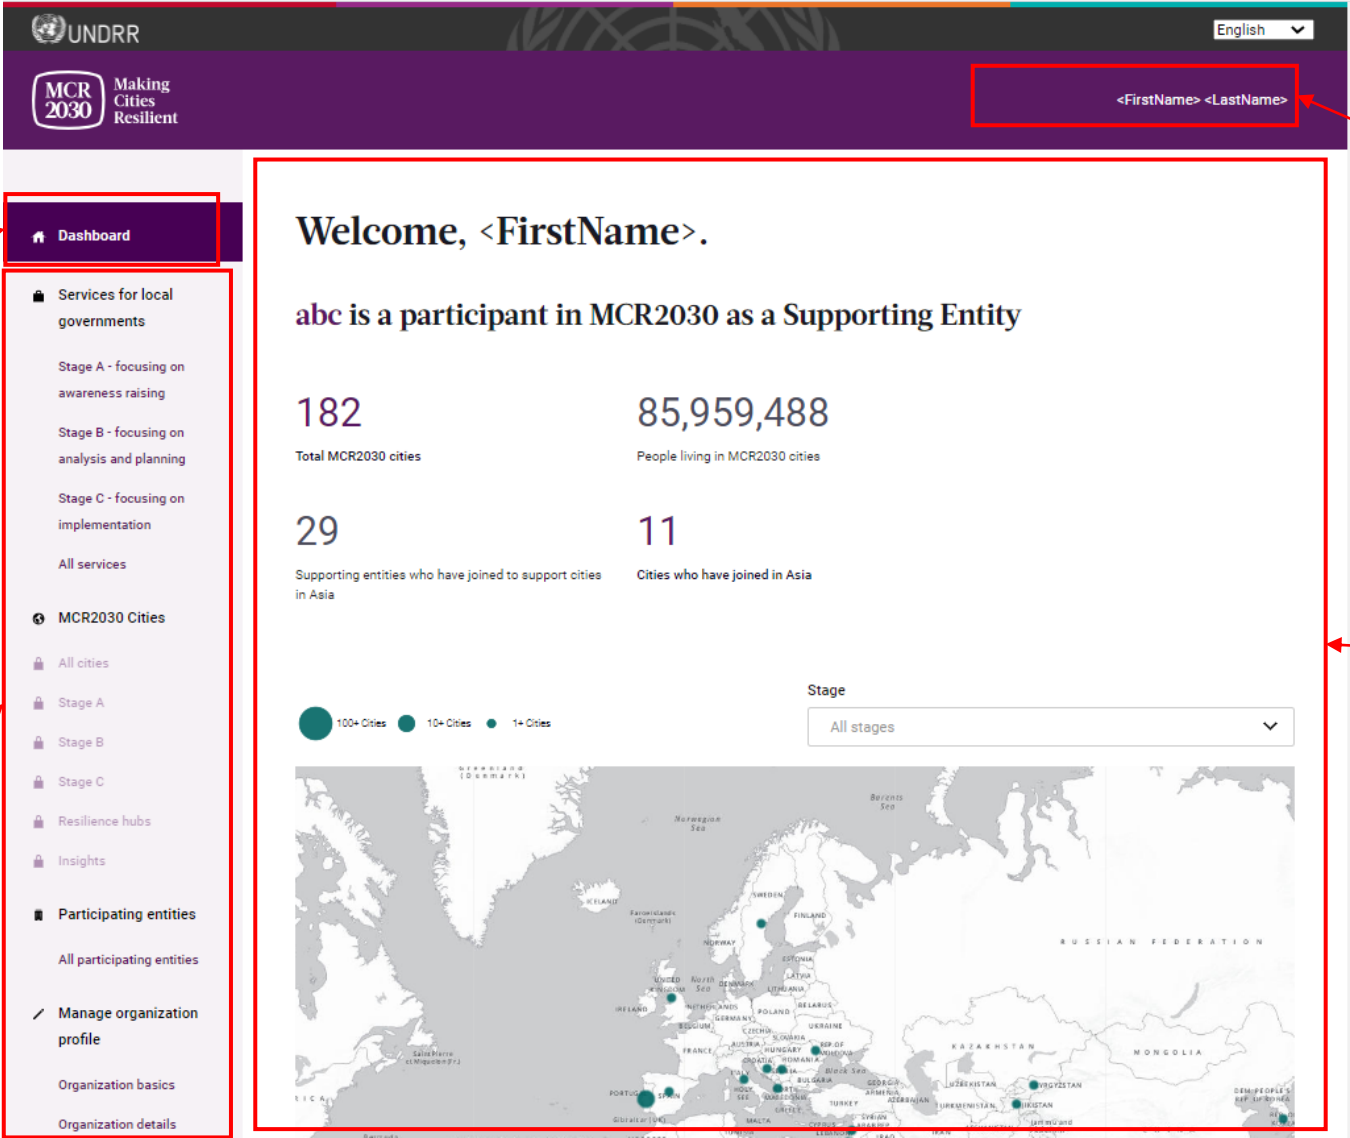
UNDRR

English

MCR 2030 Making Cities Resilient

<FirstName> <LastName>

Dashboard

Services for local governments

Stage A - focusing on awareness raising

Stage B - focusing on analysis and planning

Stage C - focusing on implementation

All services

MCR2030 Cities

All cities

Stage A

Stage B

Stage C

Resilience hubs

Insights

Participating entities

All participating entities

Manage organization profile

Organization basics

Organization details

Welcome, <FirstName>.

abc is a participant in MCR2030 as a Supporting Entity

182
Total MCR2030 cities

85,959,488
People living in MCR2030 cities

29
Supporting entities who have joined to support cities in Asia

11
Cities who have joined in Asia

100+ Cities 10+ Cities 1+ Cities

Stage
All stages

Greenland (Denmark)
Norwegian Sea
Barents Sea
ICELAND
Faroe Islands (Denmark)
SWEDEN
FINLAND
NORWAY
RUSSIAN FEDERATION
ESTONIA
LATVIA
UNITED KINGDOM
North Sea
DENMARK
LITHUANIA
IRELAND
NETHERLANDS
BELARUS
POLAND
GERMANY
BELGIUM
CZECHIA
UKRAINE
SLOVAKIA
FRANCE
AUSTRIA
HUNGARY
REP. OF MOLDOVA
KAZAKHSTAN
MONGOLIA
Saint Pierre et Miquelon (Fr.)
CROATIA
ROMANIA
BULGARIA
Black Sea
GEORGIA
ARMENIA
AZERBAIJAN
UZBEKISTAN
KYRGYZSTAN
PORTUGAL
SPAIN
HOLY SEE
TURKMENISTAN
TAJIKISTAN
DEM. PEOPLE'S REP. OF KOREA
Gibraltar (UK)
MALTA
GREECE
TURKEY
CYPRUS
SYRIAN ARAB REP.
IRAQ
IRAN